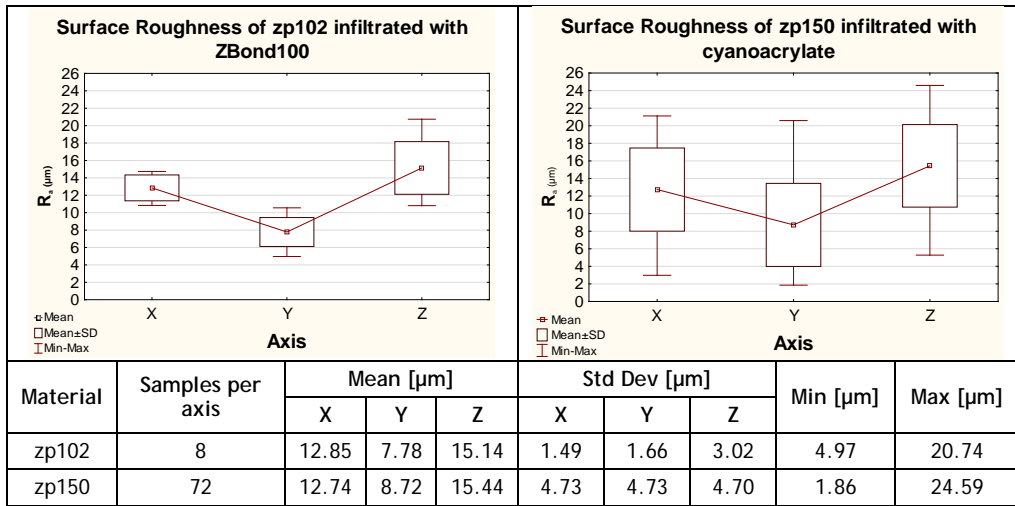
Surface Roughness of zp102 infiltrated with ZBond100

26
24
22
20
18
16
14
12
10
8
6
4
2
0

$R_a$ (µm)

X Y Z

Mean
Mean±SD
Min-Max

Axis

Surface Roughness of zp150 infiltrated with cyanoacrylate

26
24
22
20
18
16
14
12
10
8
6
4
2
0

$R_a$ (µm)

X Y Z

Mean
Mean±SD
Min-Max

Axis

| Material | Samples per axis | Mean [µm] | | | Std Dev [µm] | | | Min [µm] | Max [µm] |
|---|---|---|---|---|---|---|---|---|---|
| | | X | Y | Z | X | Y | Z | | |
| zp102 | 8 | 12.85 | 7.78 | 15.14 | 1.49 | 1.66 | 3.02 | 4.97 | 20.74 |
| zp150 | 72 | 12.74 | 8.72 | 15.44 | 4.73 | 4.73 | 4.70 | 1.86 | 24.59 |